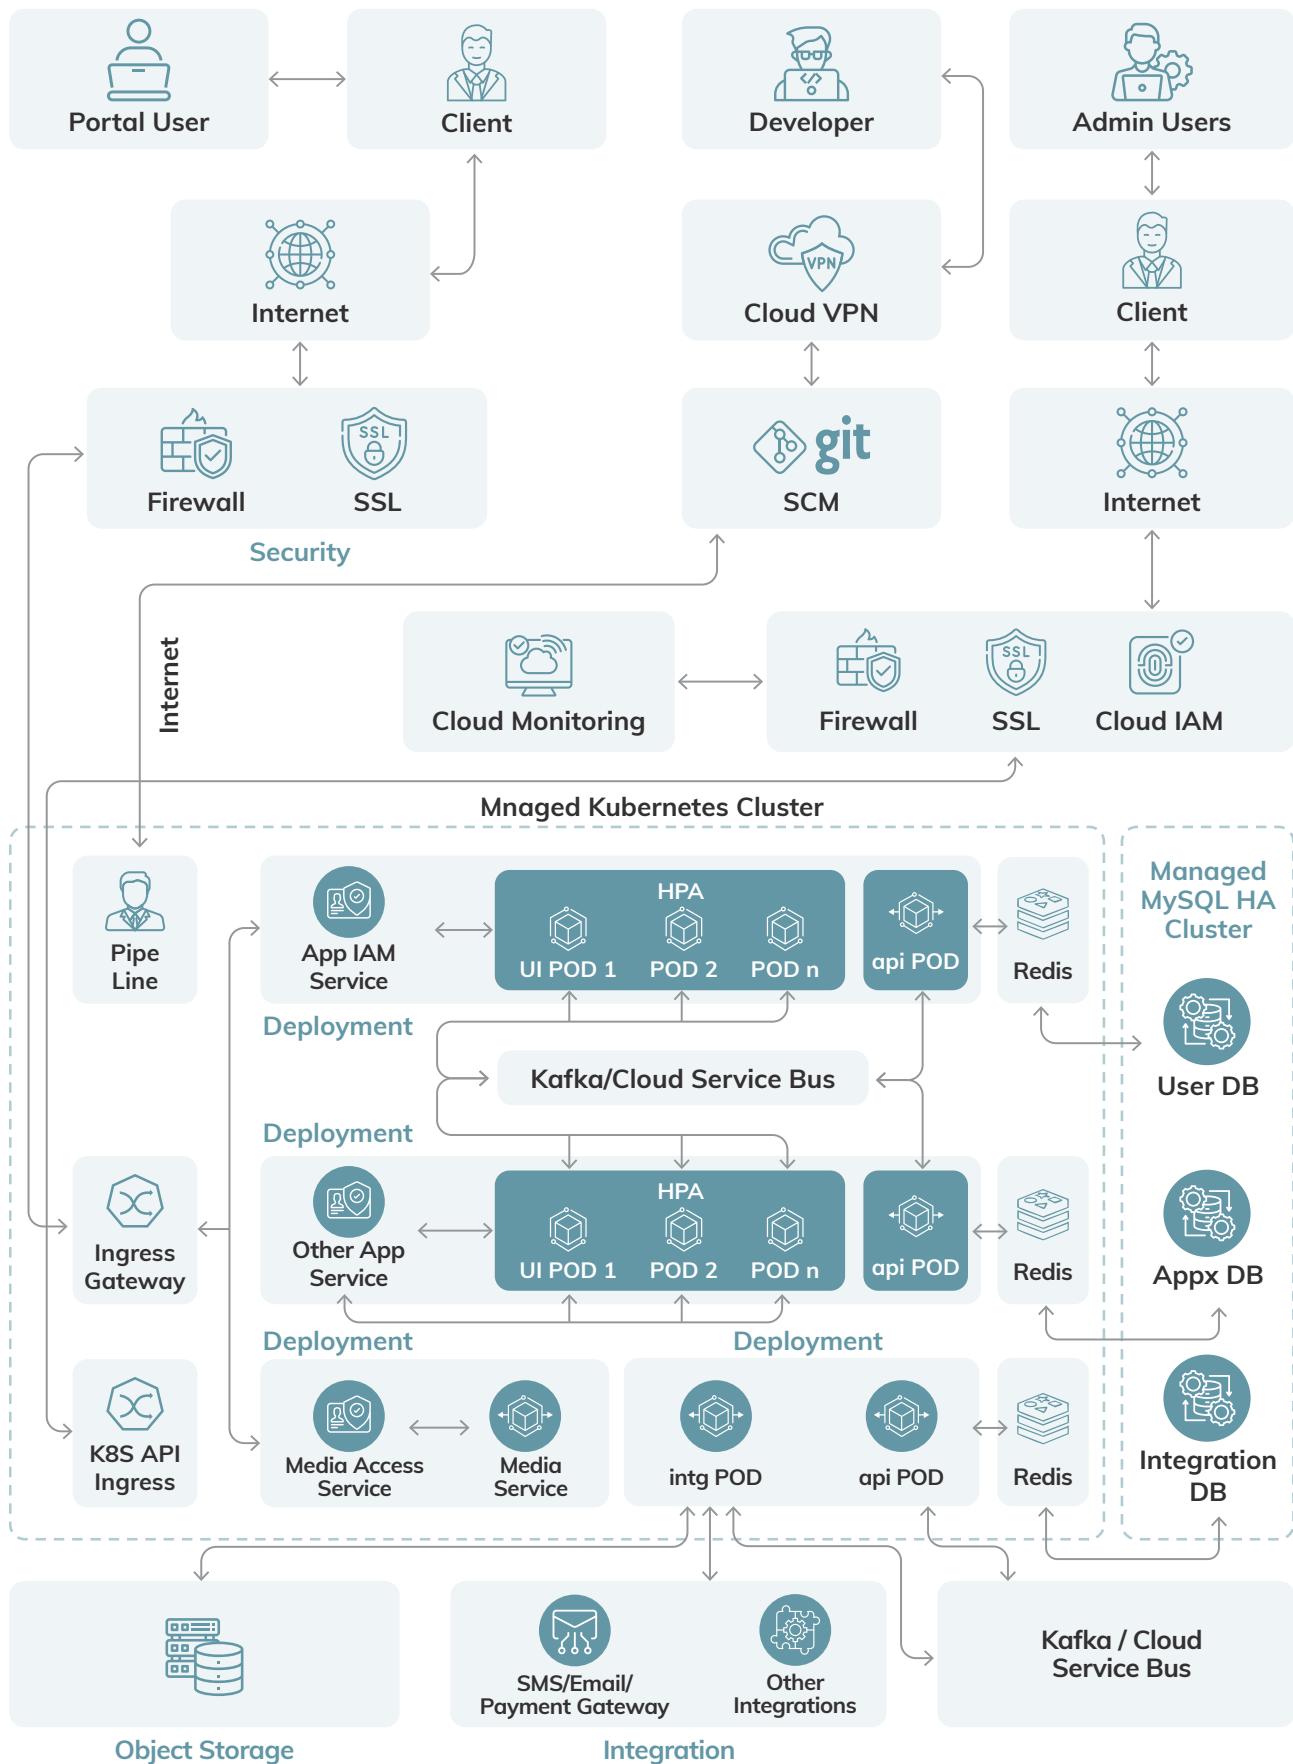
Portal User

Client

Developer

Admin Users

Internet

VPN

Cloud VPN

Client

Firewall

SSL

SSL

git

SCM

Internet

Security

Internet

Cloud Monitoring

Firewall

SSL

SSL

Cloud IAM

Mnaged Kubernetes Cluster

Pipe Line

App IAM Service

HPA

UI POD 1

POD 2

POD n

api POD

Redis

Managed MySQL HA Cluster

Deployment

Kafka/Cloud Service Bus

User DB

Deployment

Ingress Gateway

Other App Service

HPA

UI POD 1

POD 2

POD n

api POD

Redis

Appx DB

Deployment

Deployment

K8S API Ingress

Media Access Service

Media Service

intg POD

api POD

Redis

Integration DB

SMS/Email/ Payment Gateway

Other Integrations

Kafka / Cloud Service Bus

Object Storage

Integration